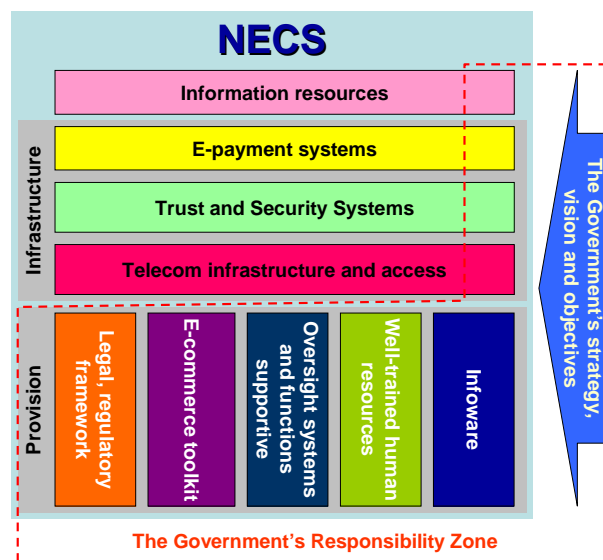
NECS

Information resources

Infrastructure

E-payment systems

Trust and Security Systems

Telecom infrastructure and access

Provision

Legal, regulatory framework

E-commerce toolkit

Oversight systems and functions supportive

Well-trained human resources

Infoware

The Government's strategy, vision and objectives

The Government's Responsibility Zone